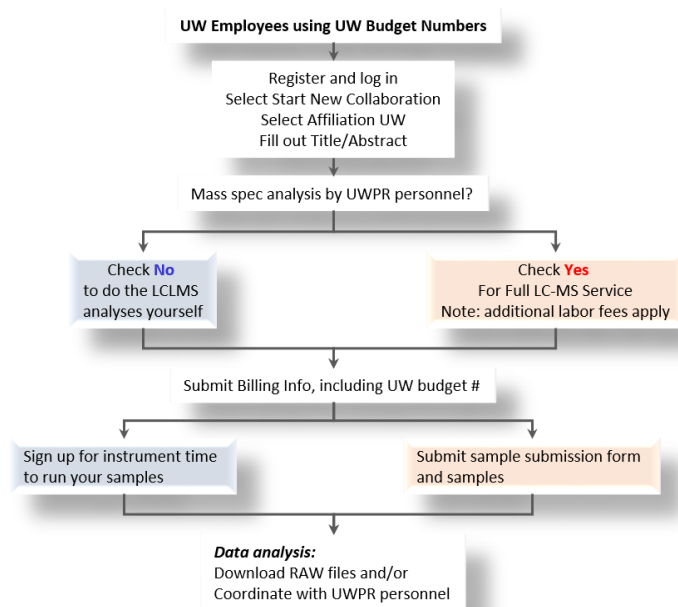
UW Employees using UW Budget Numbers

Register and log in
Select Start New Collaboration
Select Affiliation UW
Fill out Title/Abstract

Mass spec analysis by UWPR personnel?

Check No
to do the LCLMS analyses yourself

Check Yes
For Full LC-MS Service
Note: additional labor fees apply

Submit Billing Info, including UW budget #

Sign up for instrument time to run your samples

Submit sample submission form and samples

Data analysis:
Download RAW files and/or
Coordinate with UWPR personnel